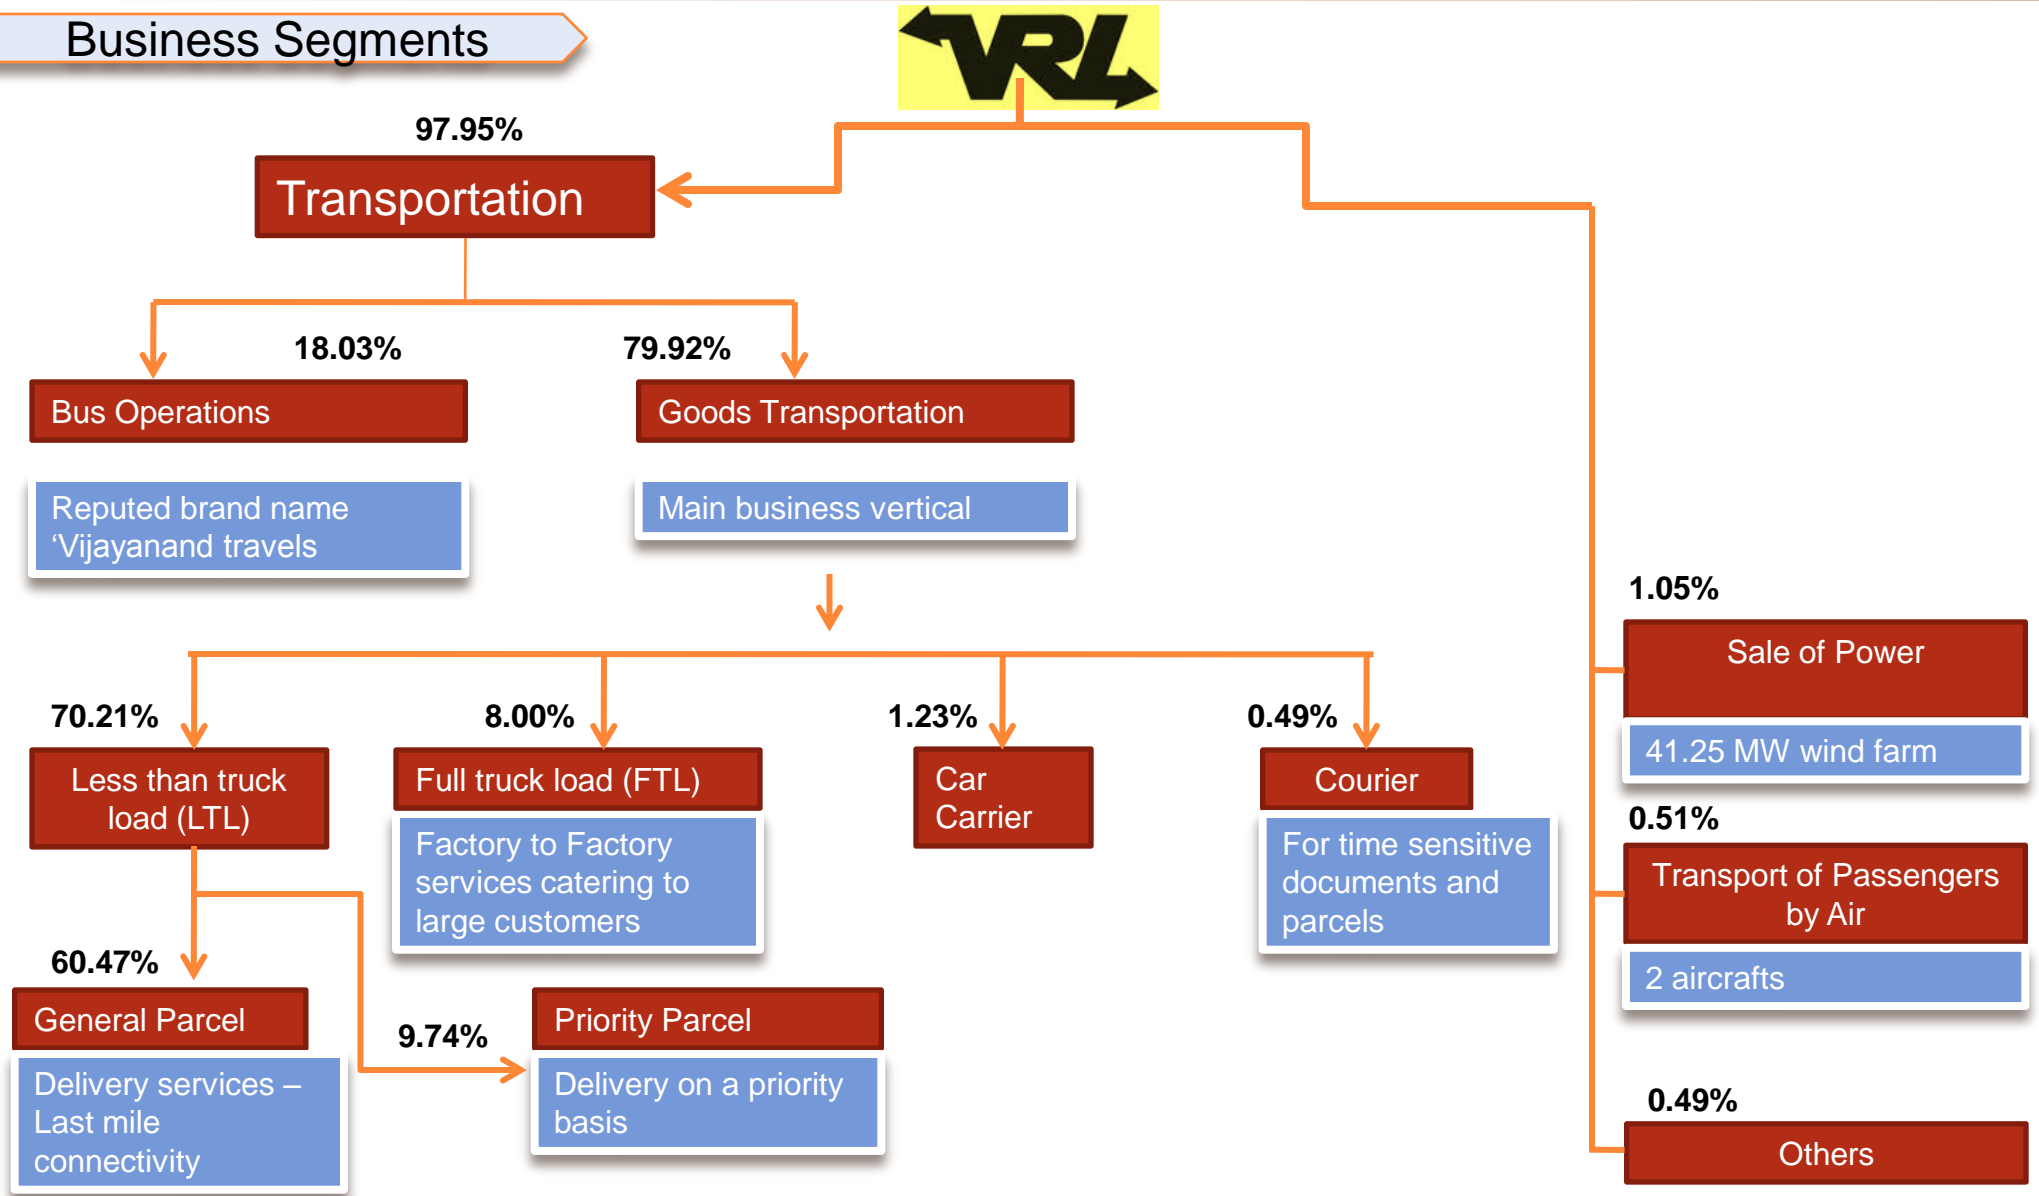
Business Segments

VRL

97.95%

Transportation

18.03%

Bus Operations

Reputed brand name 'Vijayanand travels

79.92%

Goods Transportation

Main business vertical

70.21%

Less than truck load (LTL)

8.00%

Full truck load (FTL)

Factory to Factory services catering to large customers

1.23%

Car Carrier

0.49%

Courier

For time sensitive documents and parcels

60.47%

General Parcel

Delivery services – Last mile connectivity

9.74%

Priority Parcel

Delivery on a priority basis

1.05%

Sale of Power

41.25 MW wind farm

0.51%

Transport of Passengers by Air

2 aircrafts

0.49%

Others